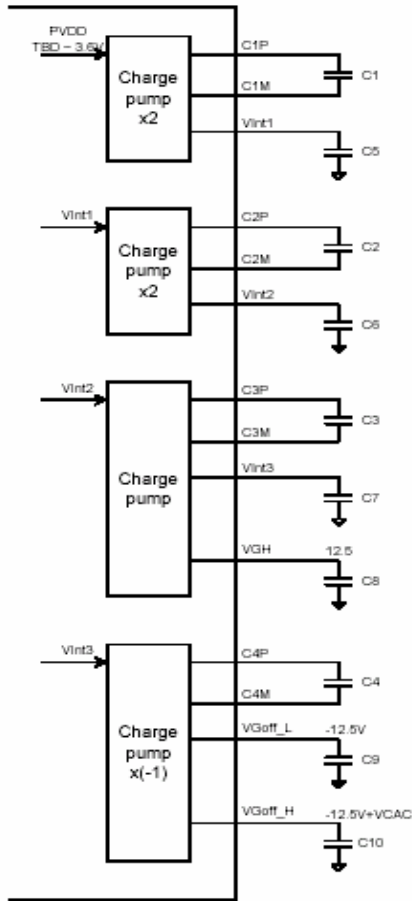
PVDD
TBD – 3.6V

Charge pump x2

C1P
C1M
C1
Vint1
C5

Vint1

Charge pump x2

C2P
C2M
C2
Vint2
C6

Vint2

Charge pump

C3P
C3M
C3
Vint3
C7
VGH
12.5
C8

Vint3

Charge pump x(-1)

C4P
C4M
C4
VGoff_L
-12.5V
C9
VGoff_H
-12.5V+VCAC
C10